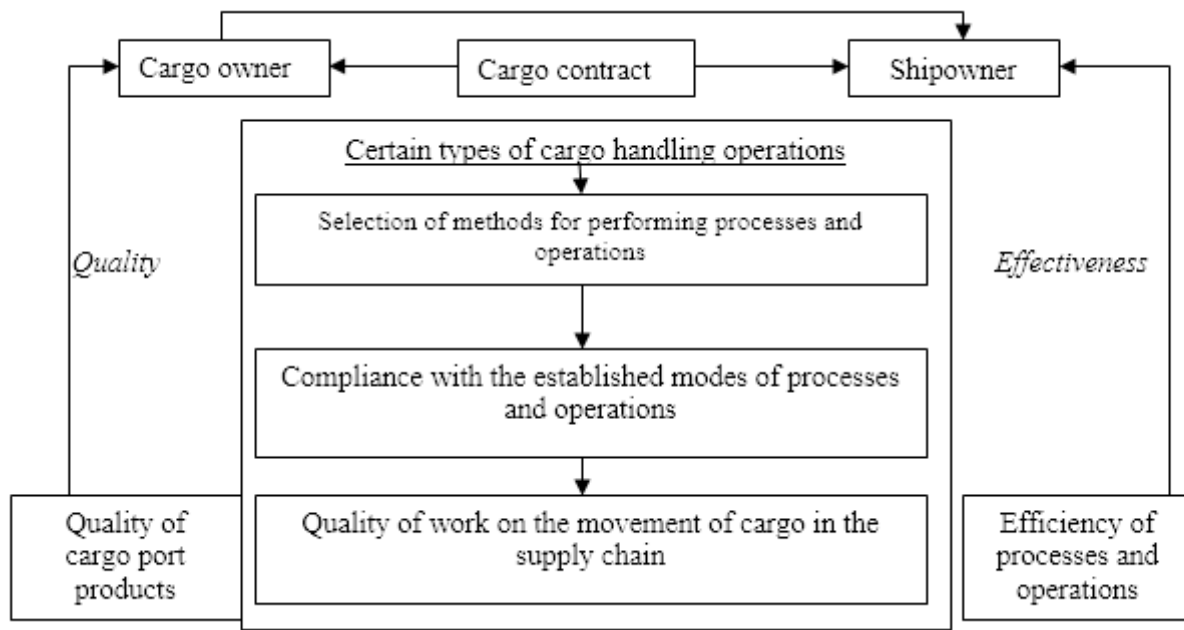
Cargo owner

Cargo contract

Shipowner

Certain types of cargo handling operations

Selection of methods for performing processes and operations

Quality

Effectiveness

Compliance with the established modes of processes and operations

Quality of cargo port products

Quality of work on the movement of cargo in the supply chain

Efficiency of processes and operations